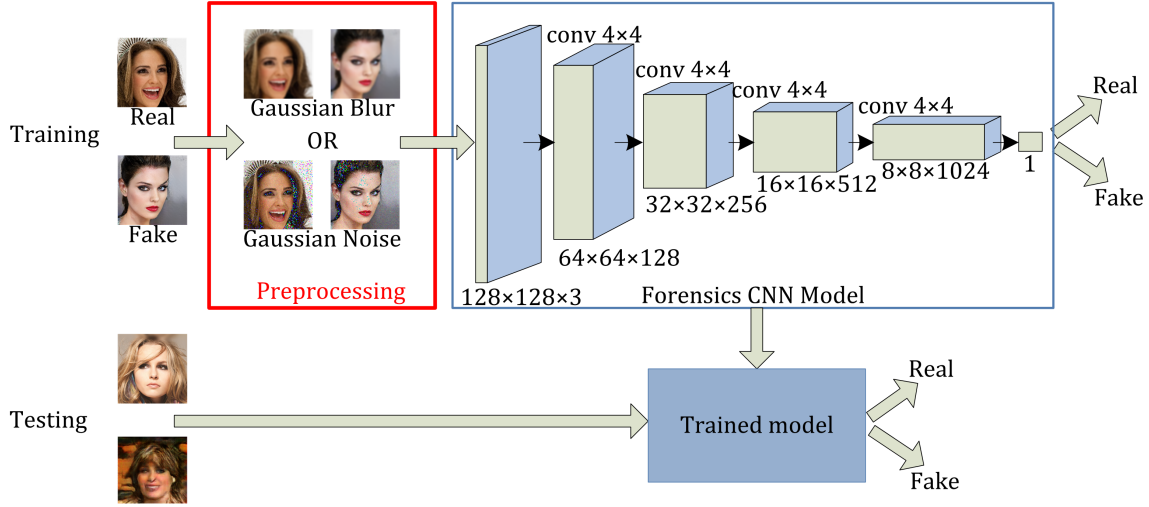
Training

Real

Fake

Gaussian Blur

OR

Gaussian Noise

Preprocessing

conv 4×4

conv 4×4

conv 4×4

conv 4×4

128×128×3

64×64×128

32×32×256

16×16×512

8×8×1024

1

Real

Fake

Forensics CNN Model

Testing

Trained model

Real

Fake